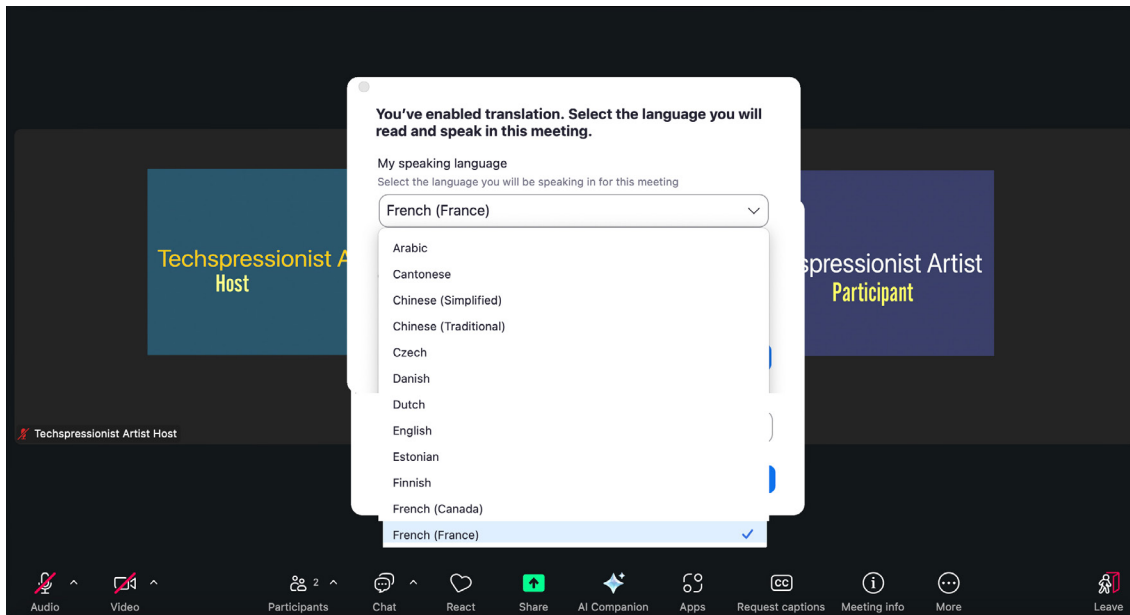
You've enabled translation. Select the language you will read and speak in this meeting.

My speaking language
Select the language you will be speaking in for this meeting

French (France)

Arabic
Cantonese
Chinese (Simplified)
Chinese (Traditional)
Czech
Danish
Dutch
English
Estonian
Finnish
French (Canada)
French (France)

Techspressionist A
Host

spressionist Artist
Participant

Techspressionist Artist Host

Audio
Video
Participants 2
Chat
React
Share
AI Companion
Apps
Request captions
Meeting info
More
Leave